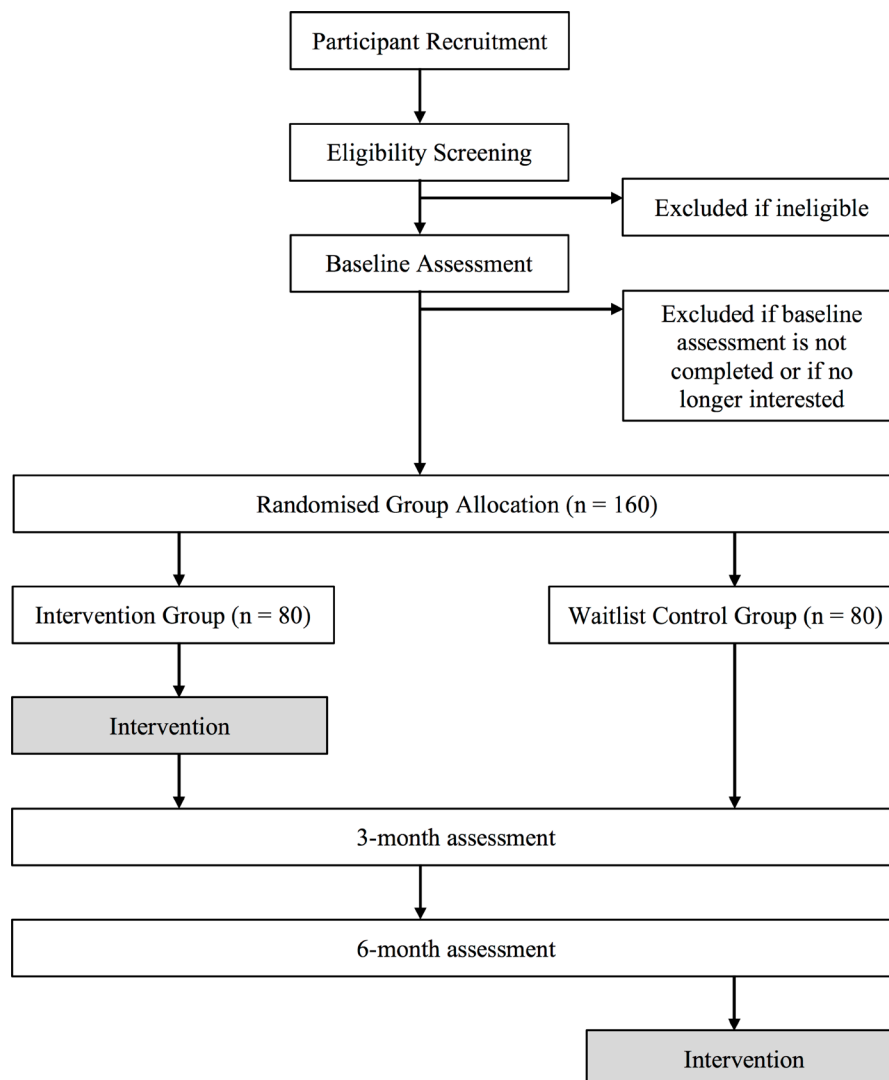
Participant Recruitment

Eligibility Screening

Excluded if ineligible

Baseline Assessment

Excluded if baseline assessment is not completed or if no longer interested

Randomised Group Allocation (n = 160)

Intervention Group (n = 80)

Waitlist Control Group (n = 80)

Intervention

3-month assessment

6-month assessment

Intervention